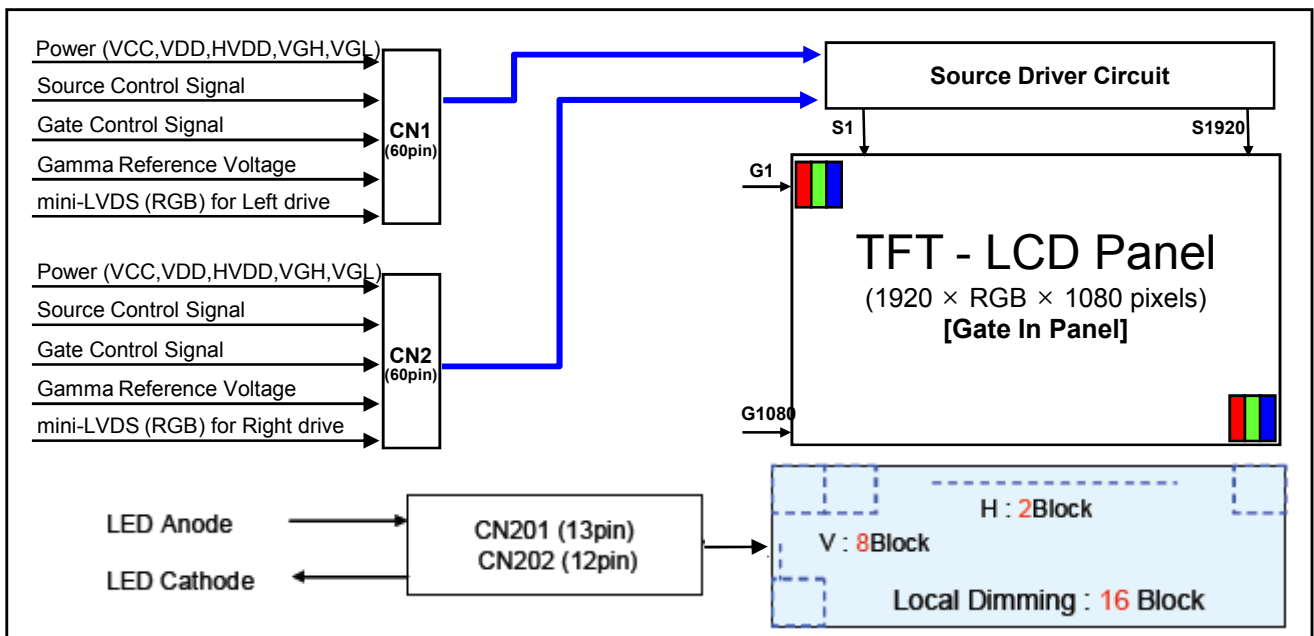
Power (VCC,VDD,HVDD,VGH,VGL)
Source Control Signal
Gate Control Signal
Gamma Reference Voltage
mini-LVDS (RGB) for Left drive

CN1
(60pin)

Power (VCC,VDD,HVDD,VGH,VGL)
Source Control Signal
Gate Control Signal
Gamma Reference Voltage
mini-LVDS (RGB) for Right drive

CN2
(60pin)

Source Driver Circuit

S1

S1920

G1

TFT - LCD Panel
(1920 × RGB × 1080 pixels)
[Gate In Panel]

G1080

LED Anode

LED Cathode

CN201 (13pin)
CN202 (12pin)

H : 2Block

V : 8Block

Local Dimming : 16 Block